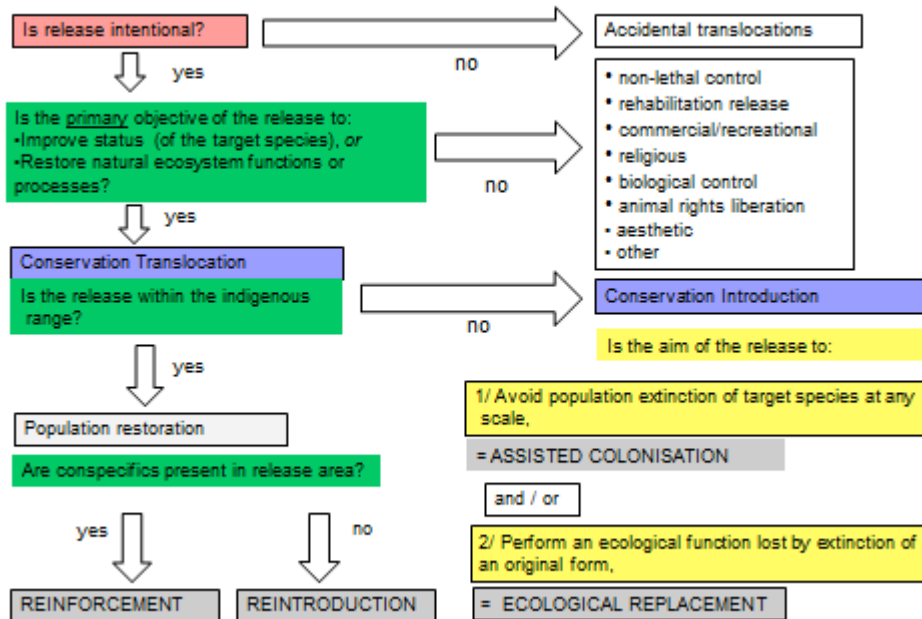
Is release intentional?

no

Accidental translocations

yes

• non-lethal control
• rehabilitation release
• commercial/recreational
• religious
• biological control
• animal rights liberation
• aesthetic
• other

Is the primary objective of the release to:
•Improve status (of the target species), or
•Restore natural ecosystem functions or processes?

no

yes

Conservation Translocation

Is the release within the indigenous range?

no

Conservation Introduction

Is the aim of the release to:

yes

1/ Avoid population extinction of target species at any scale,

Population restoration

= ASSISTED COLONISATION

Are conspecifics present in release area?

and / or

yes

no

2/ Perform an ecological function lost by extinction of an original form,

REINFORCEMENT

REINTRODUCTION

= ECOLOGICAL REPLACEMENT